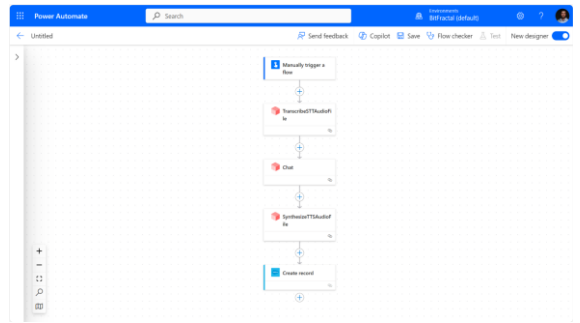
Power Automate
Search
Environments
BitFractal (default)
?
Untitled
Send feedback
Copilot
Save
Flow checker
Test
New designer
Manually trigger a flow
TranscribeSTTAudioFile
Chat
SynthesizeTTSAudioFile
Create record
+
−